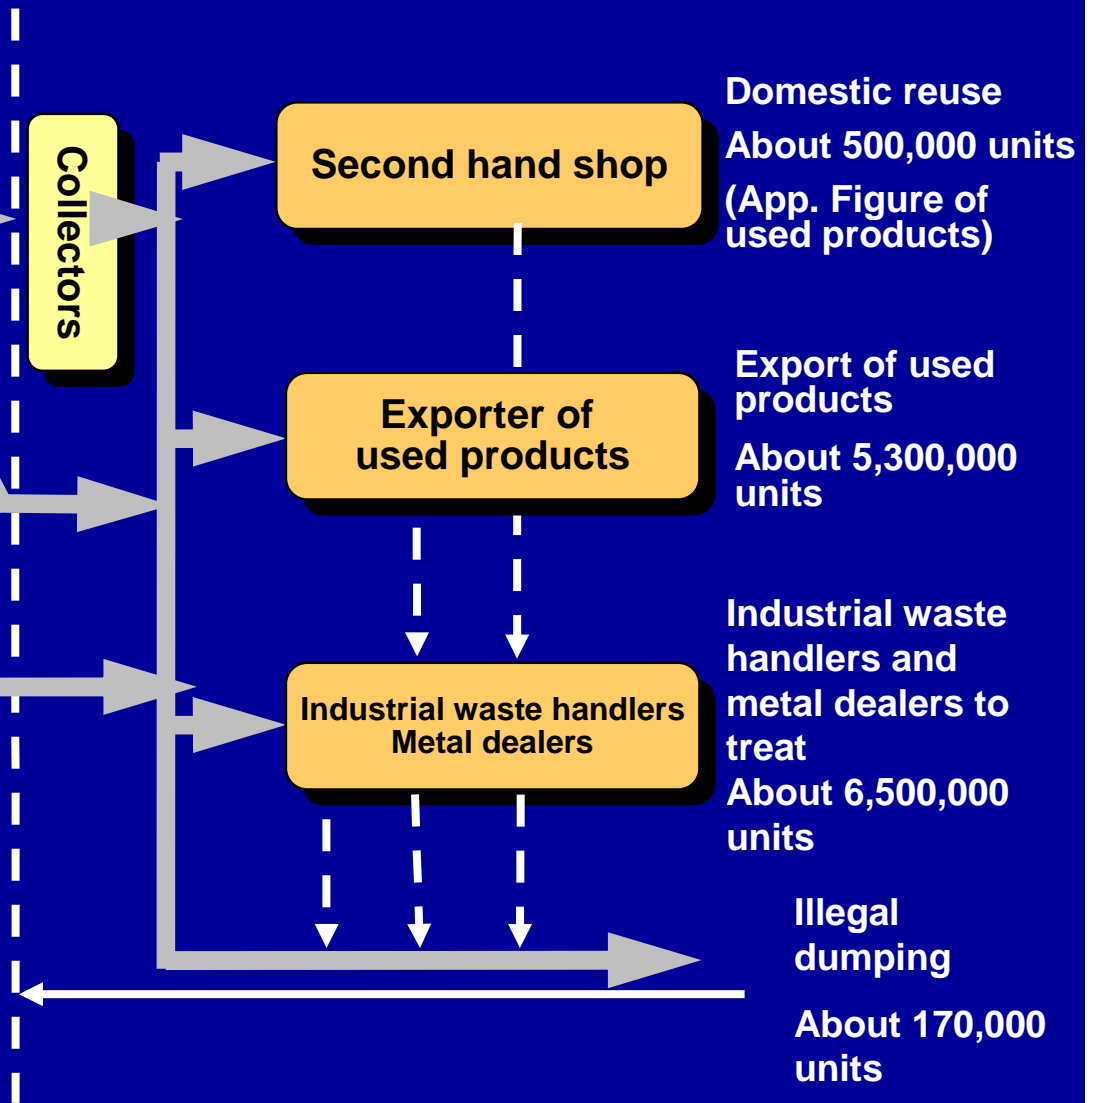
Collectors

Second hand shop

Domestic reuse

About 500,000 units

(App. Figure of used products)

Exporter of used products

Export of used products

About 5,300,000 units

Industrial waste handlers Metal dealers

Industrial waste handlers and metal dealers to treat

About 6,500,000 units

Illegal dumping

About 170,000 units